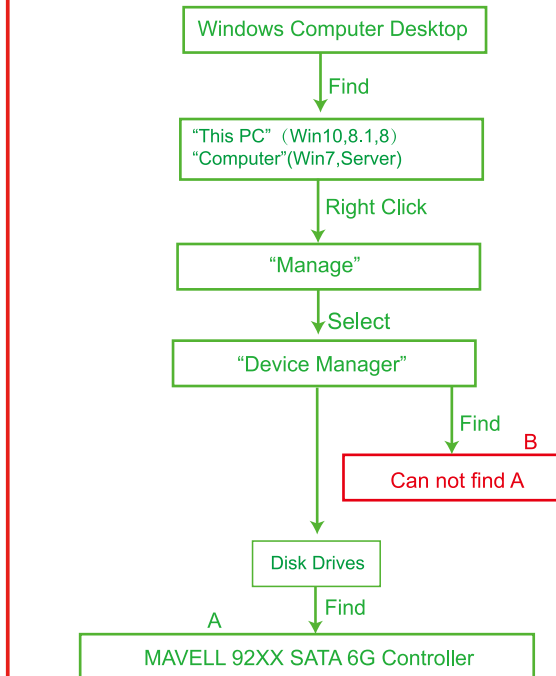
Windows Computer Desktop

Find

"This PC" (Win10,8.1,8)
"Computer"(Win7,Server)

Right Click

"Manage"

Select

"Device Manager"

Find

B

Can not find A

Disk Drives

Find

A

MAVELL 92XX SATA 6G Controller